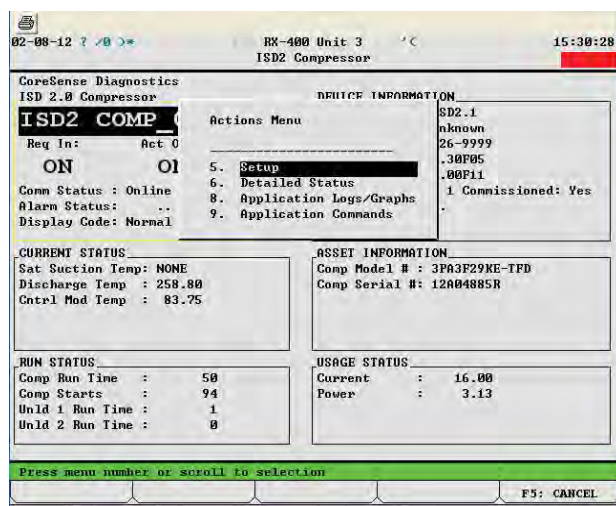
02-08-12 ? ✓0 )*

RX-400 Unit 3 °C
ISD2 Compressor

15:30:28

CoreSense Diagnostics
ISD 2.0 Compressor

ISD2 COMP_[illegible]

Req In: Act O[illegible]

ON Ol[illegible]

Comm Status : Online
Alarm Status: ..
Display Code: Normal

DEVICE INFORMATION
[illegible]SD2.1
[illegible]nknown
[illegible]26-9999
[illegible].30F05
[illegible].00F11
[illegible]1 Commissioned: Yes

Actions Menu

5. Setup
6. Detailed Status
8. Application Logs/Graphs
9. Application Commands

CURRENT STATUS
Sat Suction Temp: NONE
Discharge Temp : 258.80
Cntrl Mod Temp : 83.75

ASSET INFORMATION
Comp Model # : 3PA3F29KE-TFD
Comp Serial #: 12A04885R

RUN STATUS
Comp Run Time : 50
Comp Starts : 94
Unld 1 Run Time : 1
Unld 2 Run Time : 0

USAGE STATUS
Current : 16.00
Power : 3.13

Press menu number or scroll to selection

F5: CANCEL